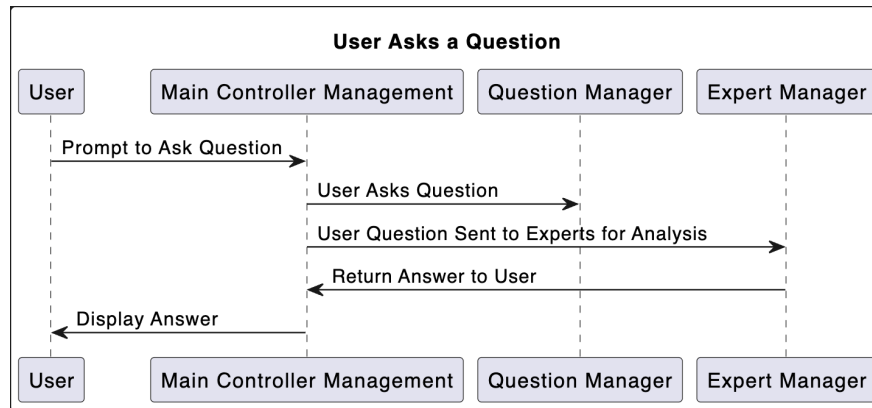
User Asks a Question

User

Main Controller Management

Question Manager

Expert Manager

Prompt to Ask Question

User Asks Question

User Question Sent to Experts for Analysis

Return Answer to User

Display Answer

User

Main Controller Management

Question Manager

Expert Manager